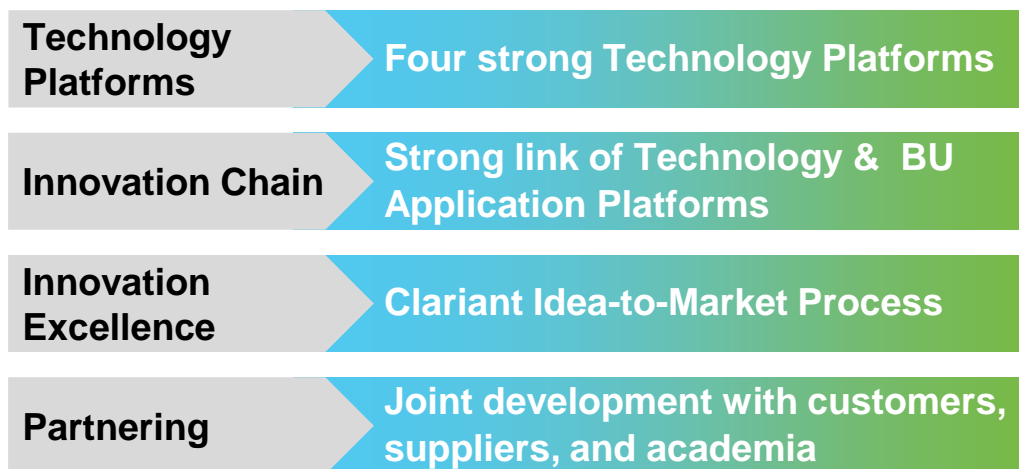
Technology Platforms

Four strong Technology Platforms

Innovation Chain

Strong link of Technology & BU Application Platforms

Innovation Excellence

Clariant Idea-to-Market Process

Partnering

Joint development with customers, suppliers, and academia